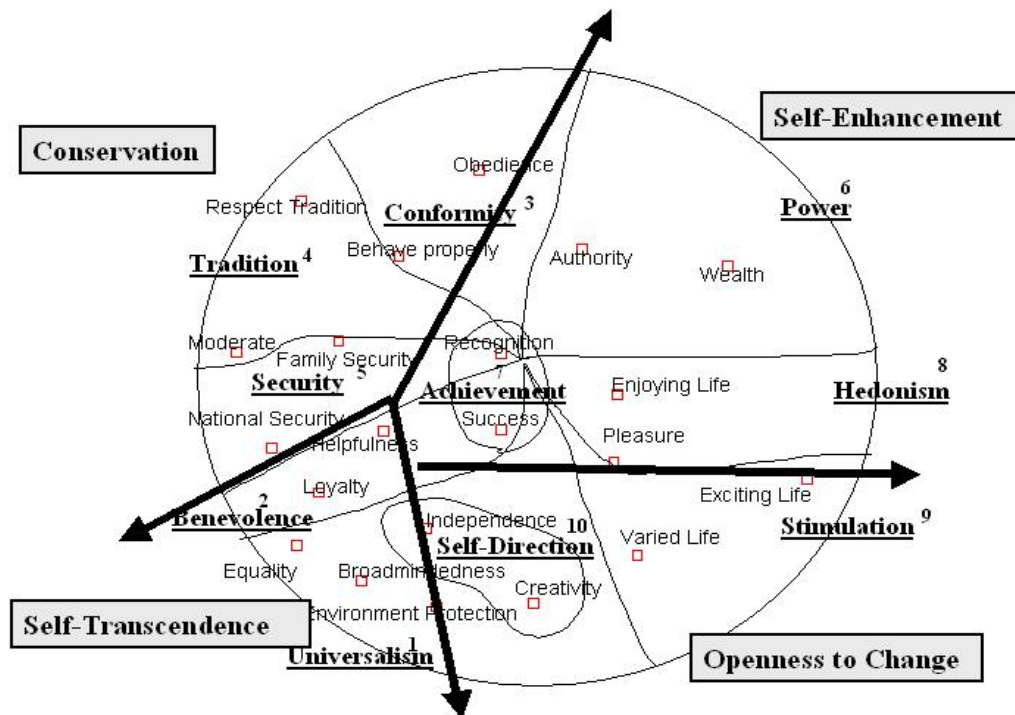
Self-Enhancement

Conservation

Obedience

Respect Tradition

Conformity $^3$

Power $^6$

Behave properly

Authority

Tradition $^4$

Wealth

Moderate

Recognition

Family Security

$^7$

$^8$

Security $^5$

Achievement

Enjoying Life

Hedonism

National Security

Success

Helpfulness

Pleasure

Loyalty

Exciting Life

$^2$

Benevolence

Independence $^{10}$

Stimulation $^9$

Self-Direction

Varied Life

Equality

Broadmindedness

Creativity

Self-Transcendence

Environment Protection

$^1$

Universalism

Openness to Change